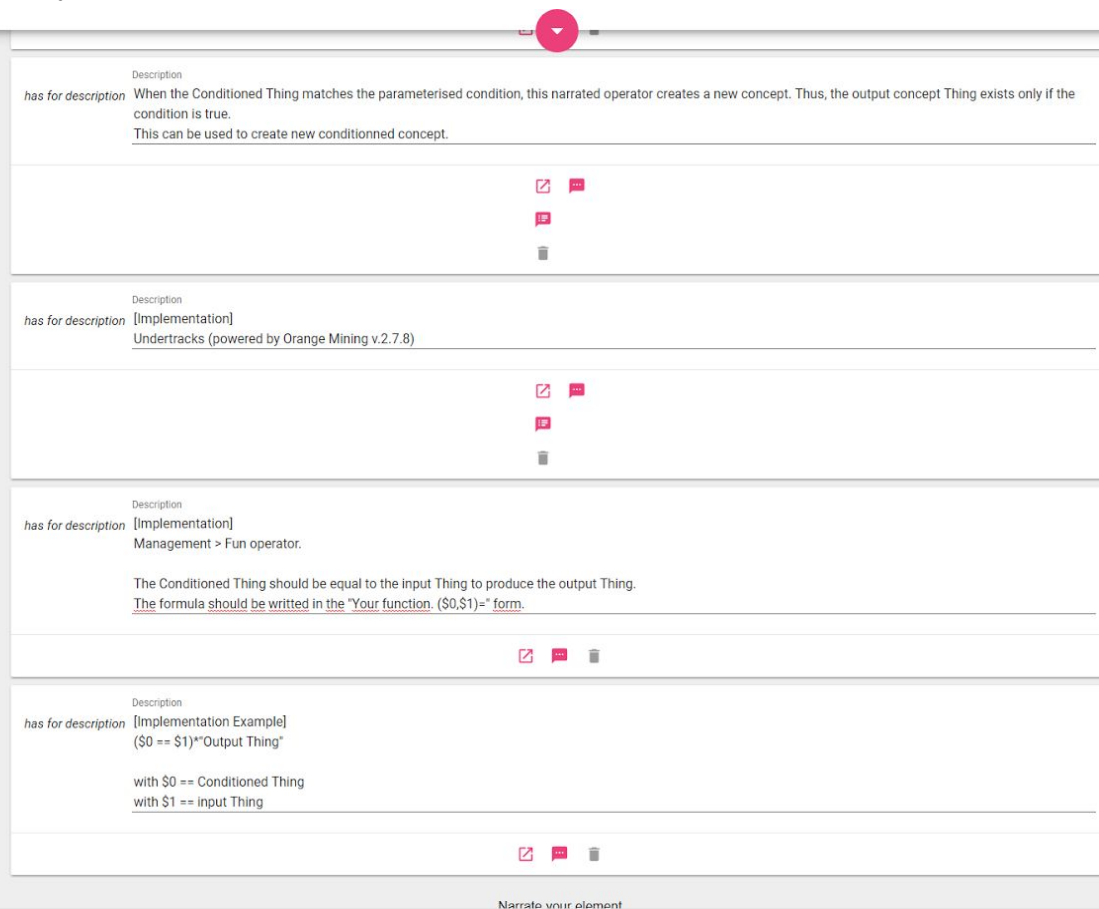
Description

has for description When the Conditioned Thing matches the parameterised condition, this narrated operator creates a new concept. Thus, the output concept Thing exists only if the condition is true.
This can be used to create new conditionned concept.

Description

has for description [Implementation]
Undertracks (powered by Orange Mining v.2.7.8)

Description

has for description [Implementation]
Management > Fun operator.

The Conditioned Thing should be equal to the input Thing to produce the output Thing.
The formula should be writted in the "Your function. ($0,$1)=" form.

Description

has for description [Implementation Example]
($0 == $1)*"Output Thing"

with $0 == Conditioned Thing
with $1 == input Thing

Narrate your element